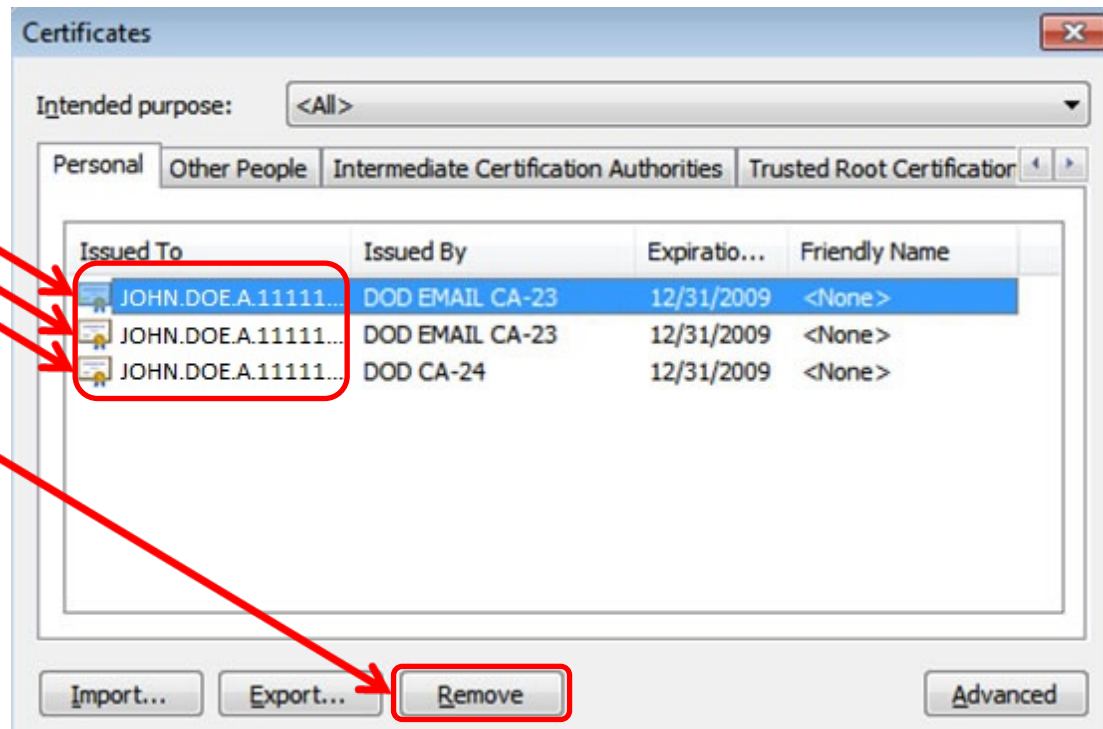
Certificates

Intended purpose: <All>

Personal | Other People | Intermediate Certification Authorities | Trusted Root Certificatior

| Issued To | Issued By | Expiratio... | Friendly Name |
|---|---|---|---|
| JOHN.DOE.A.11111... | DOD EMAIL CA-23 | 12/31/2009 | <None> |
| JOHN.DOE.A.11111... | DOD EMAIL CA-23 | 12/31/2009 | <None> |
| JOHN.DOE.A.11111... | DOD CA-24 | 12/31/2009 | <None> |

Import... Export... Remove Advanced